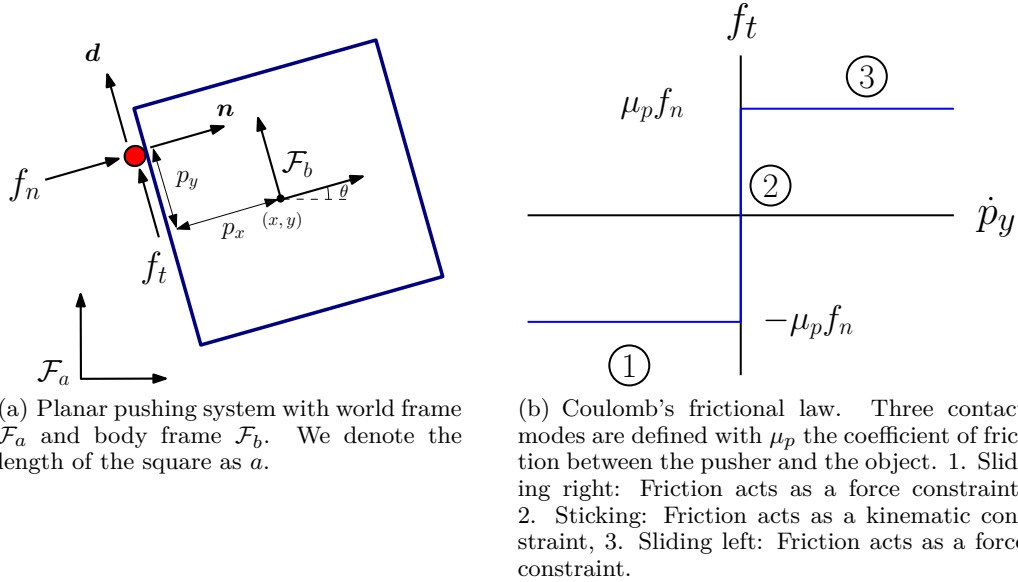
$\boldsymbol{d}$

$\boldsymbol{n}$

$f_n$

$p_y$

$\mathcal{F}_b$

$\theta$

$p_x$

$(x, y)$

$f_t$

$\mathcal{F}_a$

(a) Planar pushing system with world frame $\mathcal{F}_a$ and body frame $\mathcal{F}_b$. We denote the length of the square as $a$.

$f_t$

3

$\mu_p f_n$

2

$\dot{p}_y$

$-\mu_p f_n$

1

(b) Coulomb's frictional law. Three contact modes are defined with $\mu_p$ the coefficient of friction between the pusher and the object. 1. Sliding right: Friction acts as a force constraint, 2. Sticking: Friction acts as a kinematic constraint, 3. Sliding left: Friction acts as a force constraint.